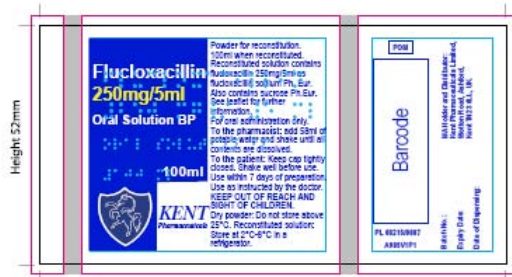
Height 52mm

Flucloxacillin
250mg/5ml
Oral Solution BP

100ml

KENT
Pharmaceuticals

Powder for reconstitution.
100ml when reconstituted.
Reconstituted solution contains flucloxacillin 250mg/5ml as flucloxacillin sodium Ph. Eur.
Also contains sucrose Ph.Eur.
See leaflet for further information.
For oral administration only.
To the pharmacist: add 58ml of potable water and shake until all contents are dissolved.
To the patient: Keep cap tightly closed. Shake well before use.
Use within 7 days of preparation.
Use as instructed by the doctor.
KEEP OUT OF REACH AND SIGHT OF CHILDREN.
Dry powder: Do not store above 25°C. Reconstituted solution: Store at 2°C-8°C in a refrigerator.

POM

Barcode

PL 08215/0087

A985VP1

MA Holder and Distributor:
Kent Pharmaceuticals Limited,
Wotton Road, Ashford,
Kent TN23 6LL, UK

Batch No.:
Expiry Date:
Date of Dispensing: